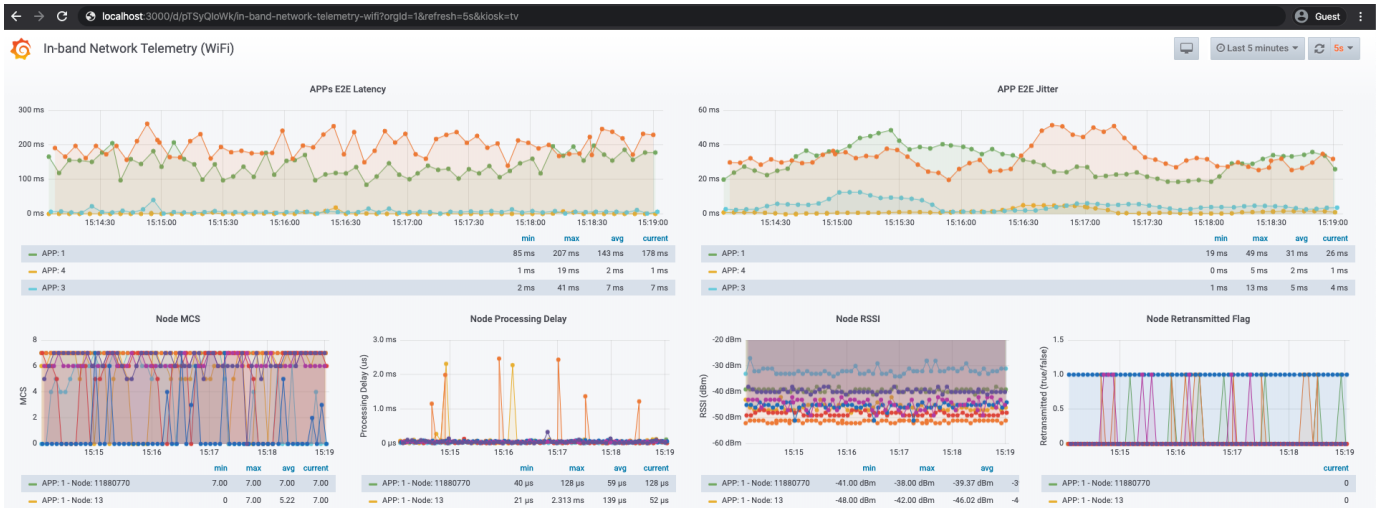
localhost:3000/d/pTSyQloWk/in-band-network-telemetry-wifi?orgId=1&refresh=5s&kiosk=tv

Guest

In-band Network Telemetry (WiFi)

Last 5 minutes

5s

APPs E2E Latency

300 ms
200 ms
100 ms
0 ms
15:14:30 15:15:00 15:15:30 15:16:00 15:16:30 15:17:00 15:17:30 15:18:00 15:18:30 15:19:00

| | min | max | avg | current |
|---|---|---|---|---|
| APP: 1 | 85 ms | 207 ms | 143 ms | 178 ms |
| APP: 4 | 1 ms | 19 ms | 2 ms | 1 ms |
| APP: 3 | 2 ms | 41 ms | 7 ms | 7 ms |

APP E2E Jitter

60 ms
40 ms
20 ms
0 ms
15:14:30 15:15:00 15:15:30 15:16:00 15:16:30 15:17:00 15:17:30 15:18:00 15:18:30 15:19:00

| | min | max | avg | current |
|---|---|---|---|---|
| APP: 1 | 19 ms | 49 ms | 31 ms | 26 ms |
| APP: 4 | 0 ms | 5 ms | 2 ms | 1 ms |
| APP: 3 | 1 ms | 13 ms | 5 ms | 4 ms |

Node MCS

8
6
4
2
0
MCS
15:15 15:16 15:17 15:18 15:19

| | min | max | avg | current |
|---|---|---|---|---|
| APP: 1 - Node: 11880770 | 7.00 | 7.00 | 7.00 | 7.00 |
| APP: 1 - Node: 13 | 0 | 7.00 | 5.22 | 7.00 |

Node Processing Delay

3.0 ms
2.0 ms
1.0 ms
0 µs
Processing Delay (us)
15:15 15:16 15:17 15:18 15:19

| | min | max | avg | current |
|---|---|---|---|---|
| APP: 1 - Node: 11880770 | 40 µs | 128 µs | 59 µs | 128 µs |
| APP: 1 - Node: 13 | 21 µs | 2.313 ms | 139 µs | 52 µs |

Node RSSI

-20 dBm
-30 dBm
-40 dBm
-50 dBm
-60 dBm
RSSI (dBm)
15:15 15:16 15:17 15:18 15:19

| | min | max | avg | |
|---|---|---|---|---|
| APP: 1 - Node: 11880770 | -41.00 dBm | -38.00 dBm | -39.37 dBm | -3 |
| APP: 1 - Node: 13 | -48.00 dBm | -42.00 dBm | -46.02 dBm | -4 |

Node Retransmitted Flag

1.5
1.0
0.5
0
Retransmitted (true/false)
15:15 15:16 15:17 15:18 15:19

| | current |
|---|---|
| APP: 1 - Node: 11880770 | 0 |
| APP: 1 - Node: 13 | 0 |